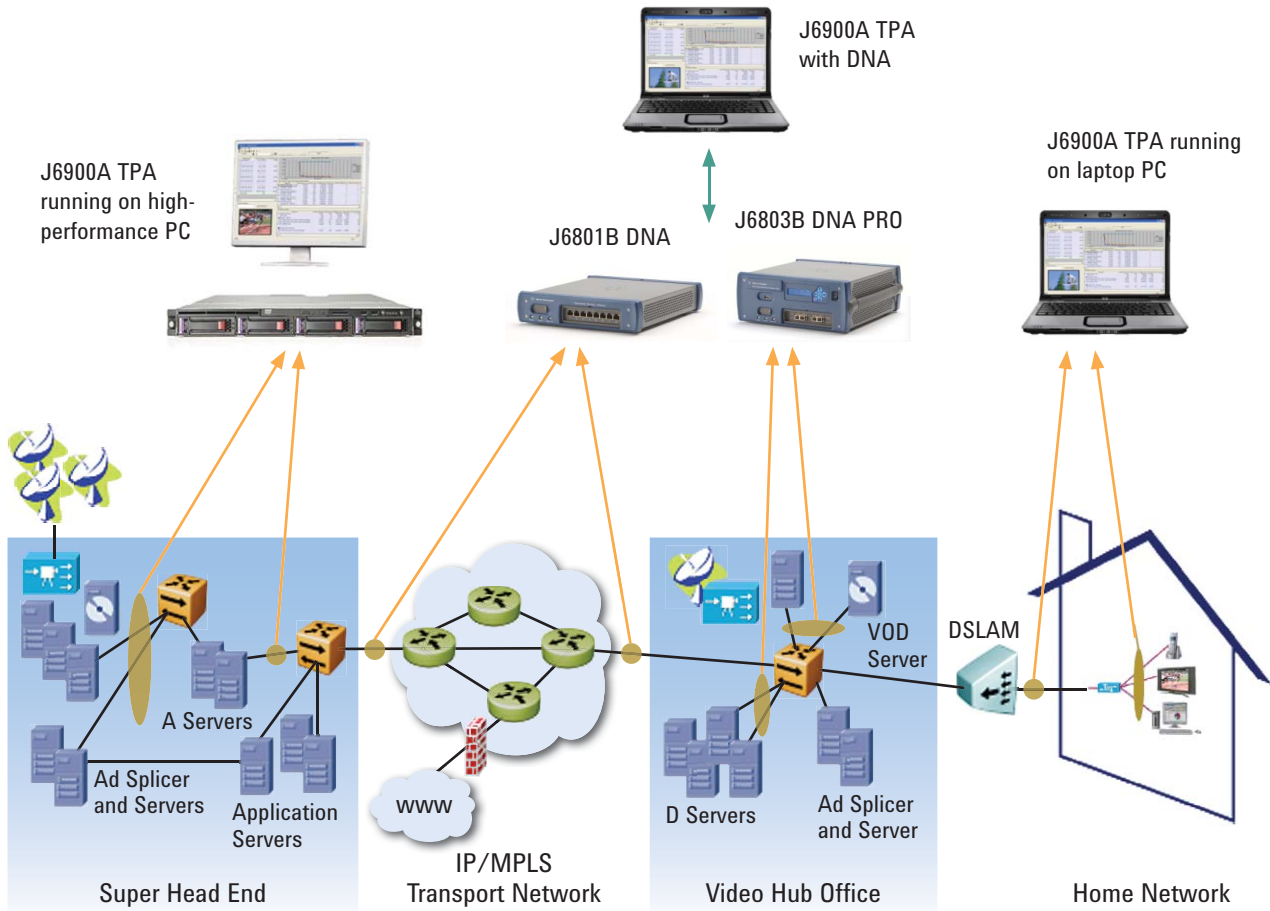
J6900A TPA with DNA

J6900A TPA running on high-performance PC

J6801B DNA

J6803B DNA PRO

J6900A TPA running on laptop PC

A Servers

Ad Splicer and Servers

Application Servers

www

IP/MPLS Transport Network

VOD Server

D Servers

Ad Splicer and Server

DSLAM

Super Head End

Video Hub Office

Home Network